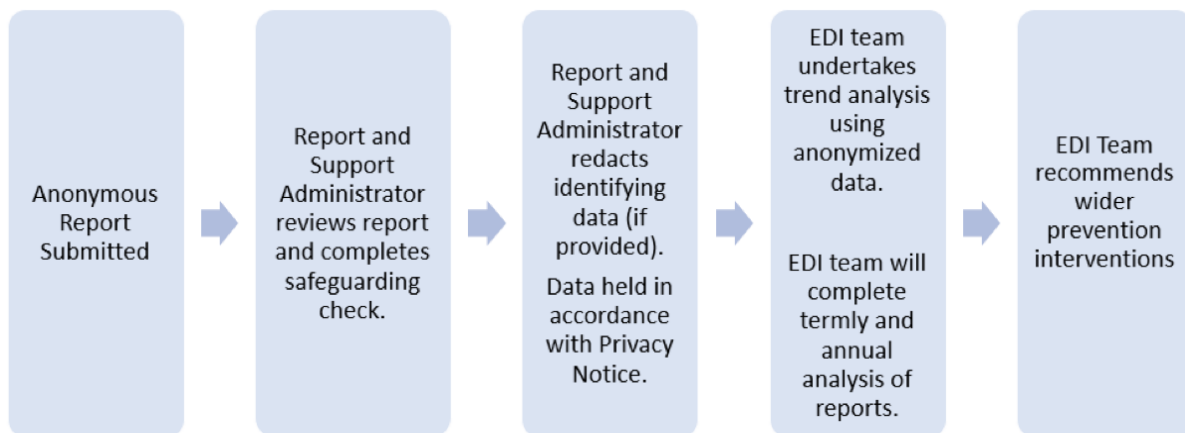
Anonymous Report Submitted

Report and Support Administrator reviews report and completes safeguarding check.

Report and Support Administrator redacts identifying data (if provided).

Data held in accordance with Privacy Notice.

EDI team undertakes trend analysis using anonymized data.

EDI team will complete termly and annual analysis of reports.

EDI Team recommends wider prevention interventions